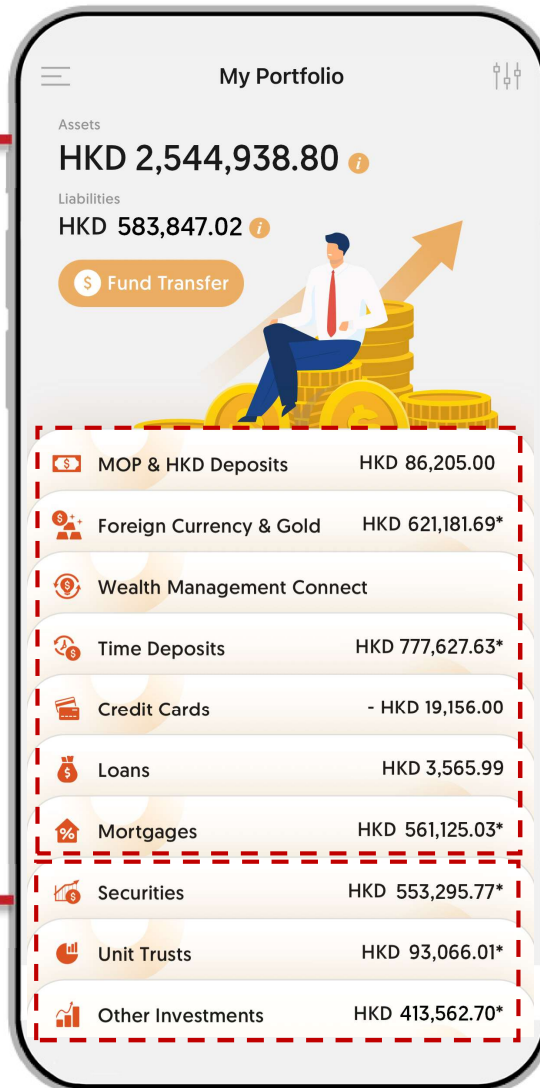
My Portfolio

Assets
HKD 2,544,938.80

Liabilities
HKD 583,847.02

Fund Transfer

| | |
|---|---|
| MOP & HKD Deposits | HKD 86,205.00 |
| Foreign Currency & Gold | HKD 621,181.69* |
| Wealth Management Connect | |
| Time Deposits | HKD 777,627.63* |
| Credit Cards | - HKD 19,156.00 |
| Loans | HKD 3,565.99 |
| Mortgages | HKD 561,125.03* |
| Securities | HKD 553,295.77* |
| Unit Trusts | HKD 93,066.01* |
| Other Investments | HKD 413,562.70* |